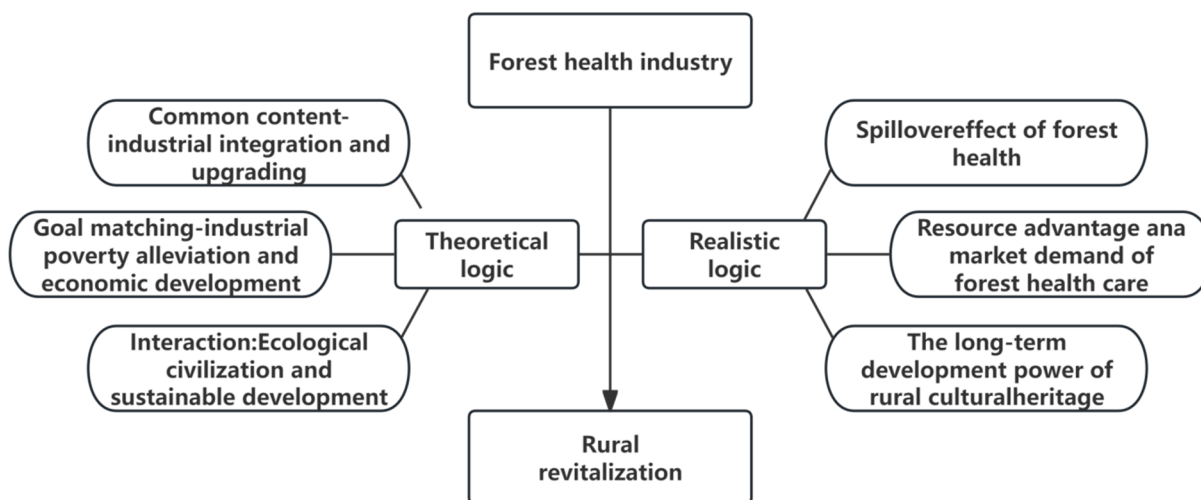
Forest health industry

Common content-industrial integration and upgrading

Goal matching-industrial poverty alleviation and economic development

Interaction:Ecological civilization and sustainable development

Theoretical logic

Realistic logic

Spillovereffect of forest health

Resource advantage ana market demand of forest health care

The long-term development power of rural culturalheritage

Rural revitalization